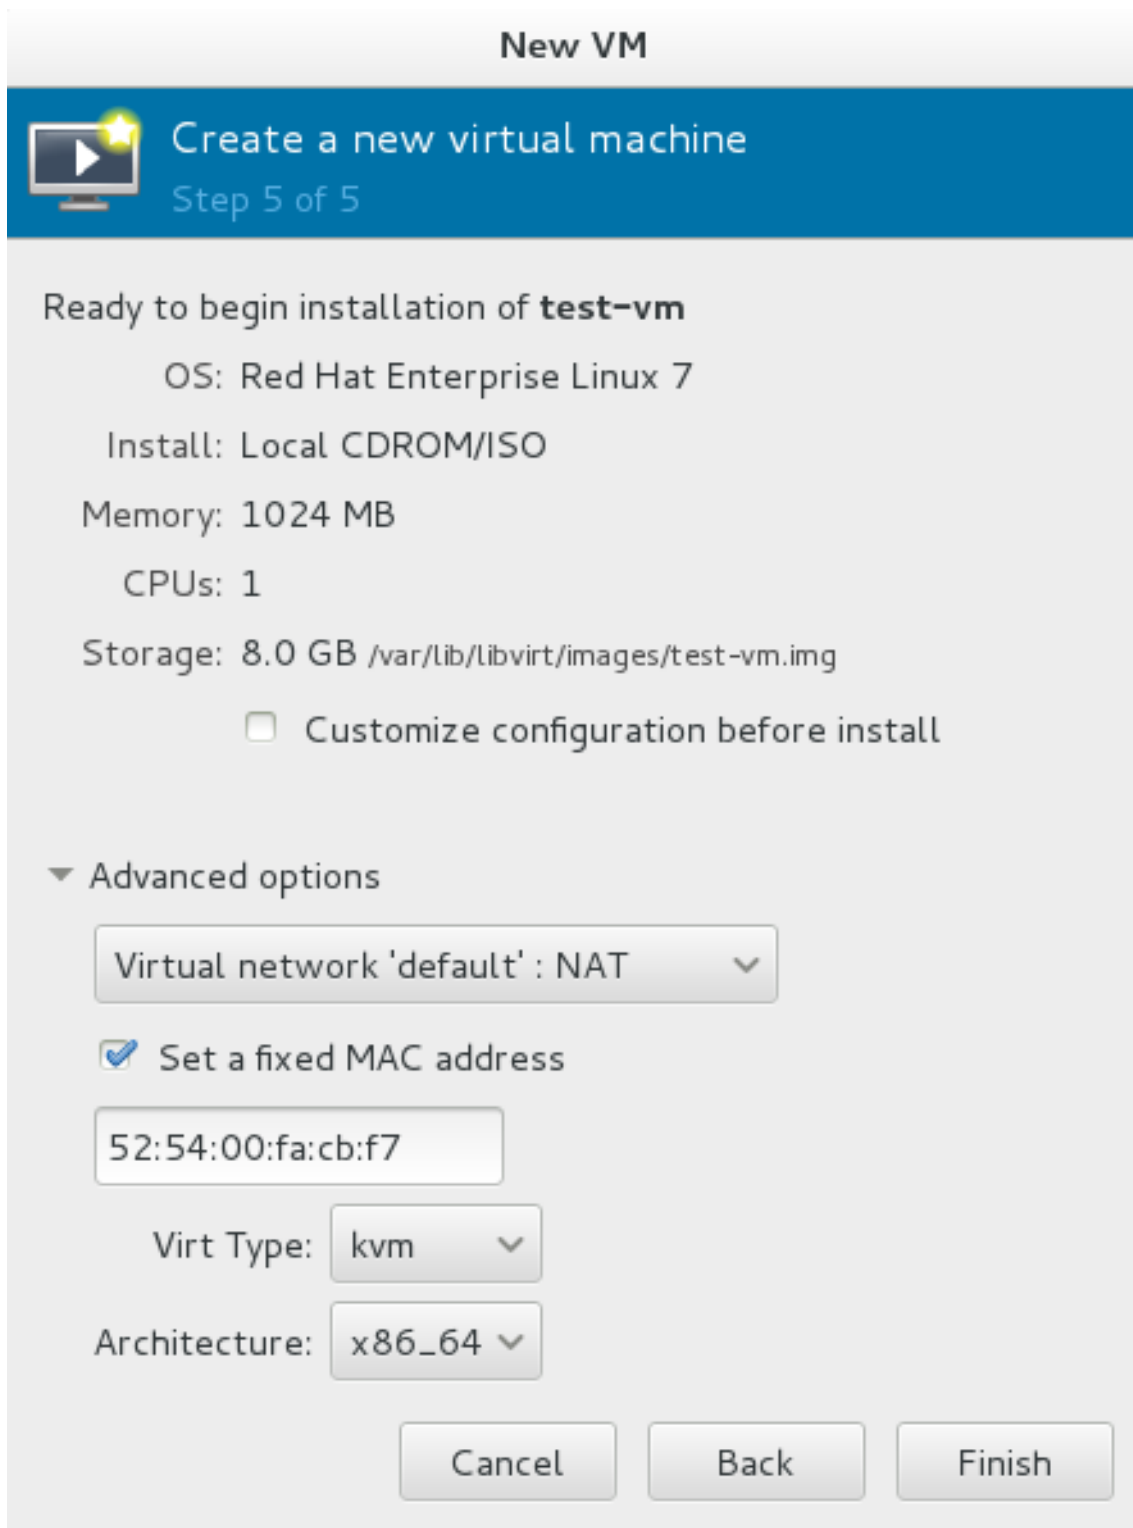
New VM

Create a new virtual machine
Step 5 of 5

Ready to begin installation of **test-vm**

OS: Red Hat Enterprise Linux 7

Install: Local CDROM/ISO

Memory: 1024 MB

CPUs: 1

Storage: 8.0 GB /var/lib/libvirt/images/test-vm.img

Customize configuration before install

Advanced options

Virtual network 'default' : NAT

Set a fixed MAC address

52:54:00:fa:cb:f7

Virt Type: kvm

Architecture: x86_64

Cancel Back Finish